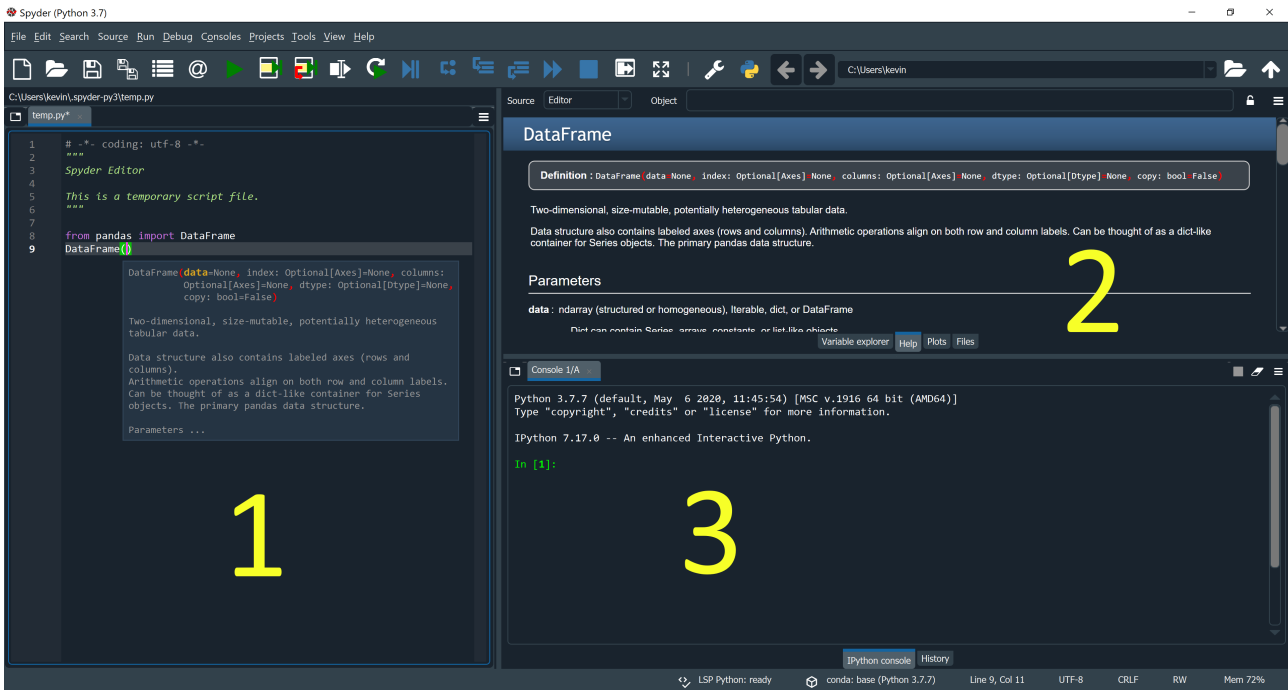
Spyder (Python 3.7)

File Edit Search Source Run Debug Consoles Projects Tools View Help

C:\Users\kevin

C:\Users\kevin\.spyder-py3\temp.py

temp.py*

1 # -*- coding: utf-8 -*-
2 """
3 Spyder Editor
4
5 This is a temporary script file.
6 """
7
8 from pandas import DataFrame
9 DataFrame()

DataFrame(data=None, index: Optional[Axes]=None, columns: Optional[Axes]=None, dtype: Optional[Dtype]=None, copy: bool=False)

Two-dimensional, size-mutable, potentially heterogeneous tabular data.

Data structure also contains labeled axes (rows and columns).
Arithmetic operations align on both row and column labels. Can be thought of as a dict-like container for Series objects. The primary pandas data structure.

Parameters ...

1

Source Editor Object

DataFrame

Definition : DataFrame(data=None, index: Optional[Axes]=None, columns: Optional[Axes]=None, dtype: Optional[Dtype]=None, copy: bool=False)

Two-dimensional, size-mutable, potentially heterogeneous tabular data.

Data structure also contains labeled axes (rows and columns). Arithmetic operations align on both row and column labels. Can be thought of as a dict-like container for Series objects. The primary pandas data structure.

Parameters

data : ndarray (structured or homogeneous), Iterable, dict, or DataFrame

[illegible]

2

Variable explorer Help Plots Files

Console 1/A

Python 3.7.7 (default, May 6 2020, 11:45:54) [MSC v.1916 64 bit (AMD64)]
Type "copyright", "credits" or "license" for more information.

IPython 7.17.0 -- An enhanced Interactive Python.

In [1]:

3

IPython console History

LSP Python: ready conda: base (Python 3.7.7) Line 9, Col 11 UTF-8 CRLF RW Mem 72%